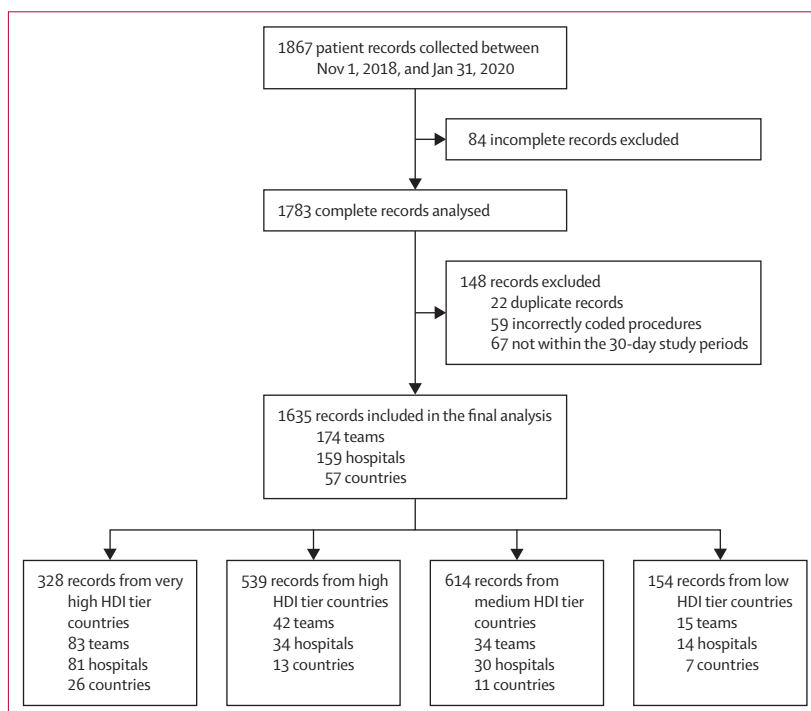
1867 patient records collected between Nov 1, 2018, and Jan 31, 2020

84 incomplete records excluded

1783 complete records analysed

148 records excluded
22 duplicate records
59 incorrectly coded procedures
67 not within the 30-day study periods

1635 records included in the final analysis
174 teams
159 hospitals
57 countries

328 records from very high HDI tier countries
83 teams
81 hospitals
26 countries

539 records from high HDI tier countries
42 teams
34 hospitals
13 countries

614 records from medium HDI tier countries
34 teams
30 hospitals
11 countries

154 records from low HDI tier countries
15 teams
14 hospitals
7 countries